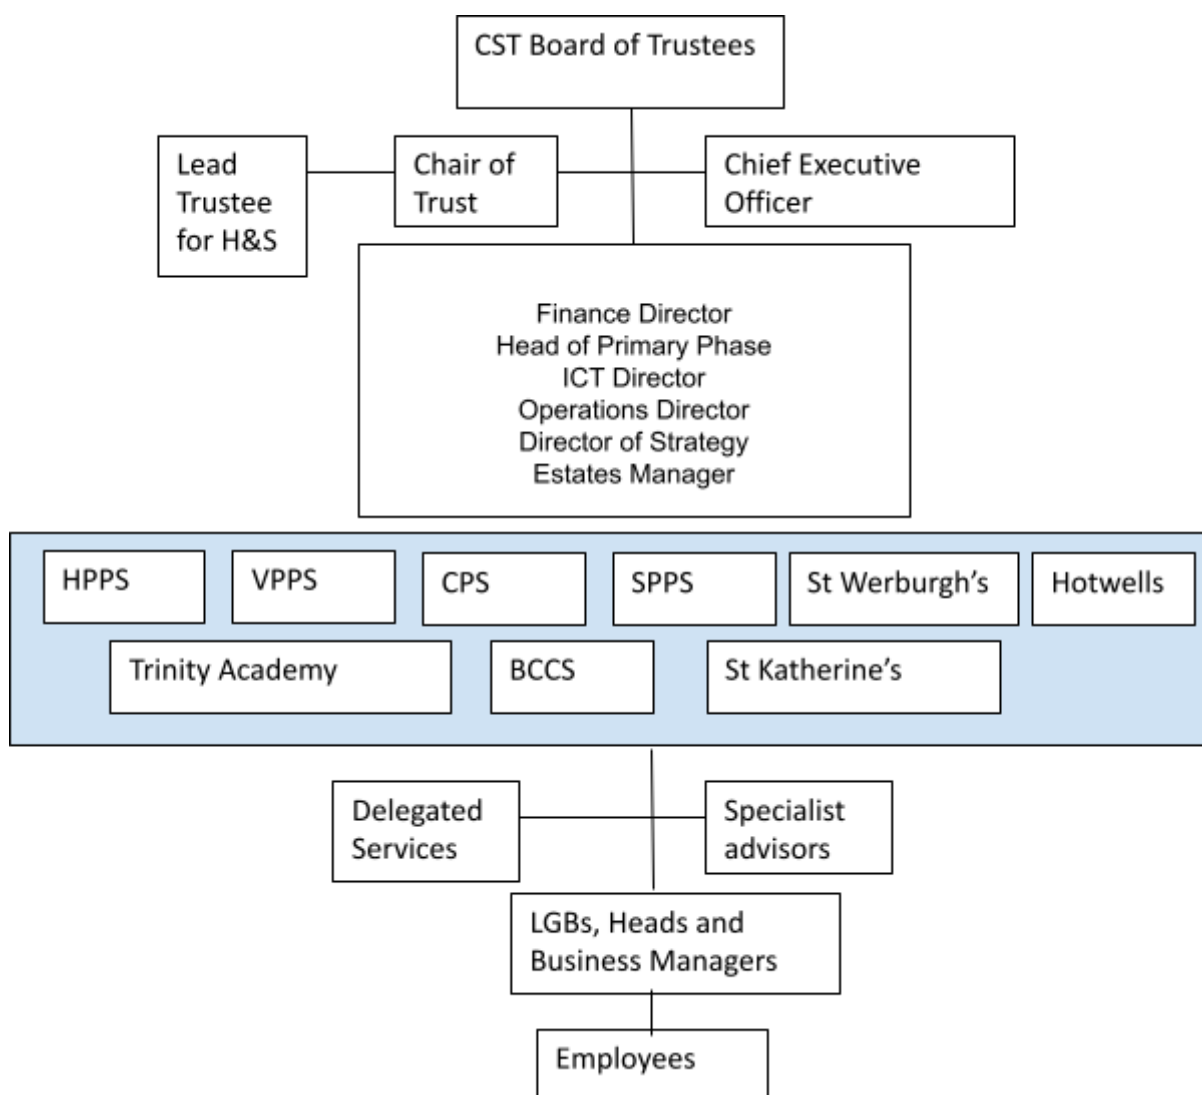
CST Board of Trustees

Lead Trustee for H&S

Chair of Trust

Chief Executive Officer

Finance Director
Head of Primary Phase
ICT Director
Operations Director
Director of Strategy
Estates Manager

HPPS

VPPS

CPS

SPPS

St Werburgh's

Hotwells

Trinity Academy

BCCS

St Katherine's

Delegated Services

Specialist advisors

LGBs, Heads and Business Managers

Employees